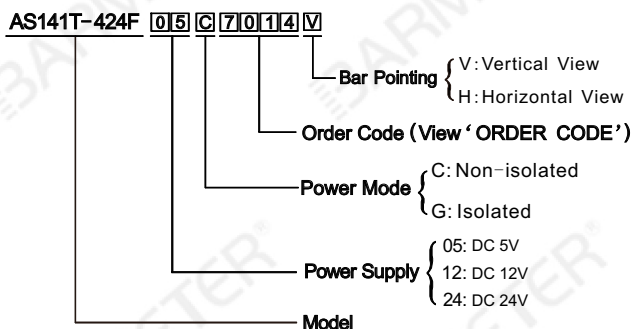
AS141T-424F 05 C 7014 V

Bar Pointing { V: Vertical View
H: Horizontal View

Order Code (View'ORDER CODE')

Power Mode { C: Non-isolated
G: Isolated

Power Supply { 05: DC 5V
12: DC 12V
24: DC 24V

Model